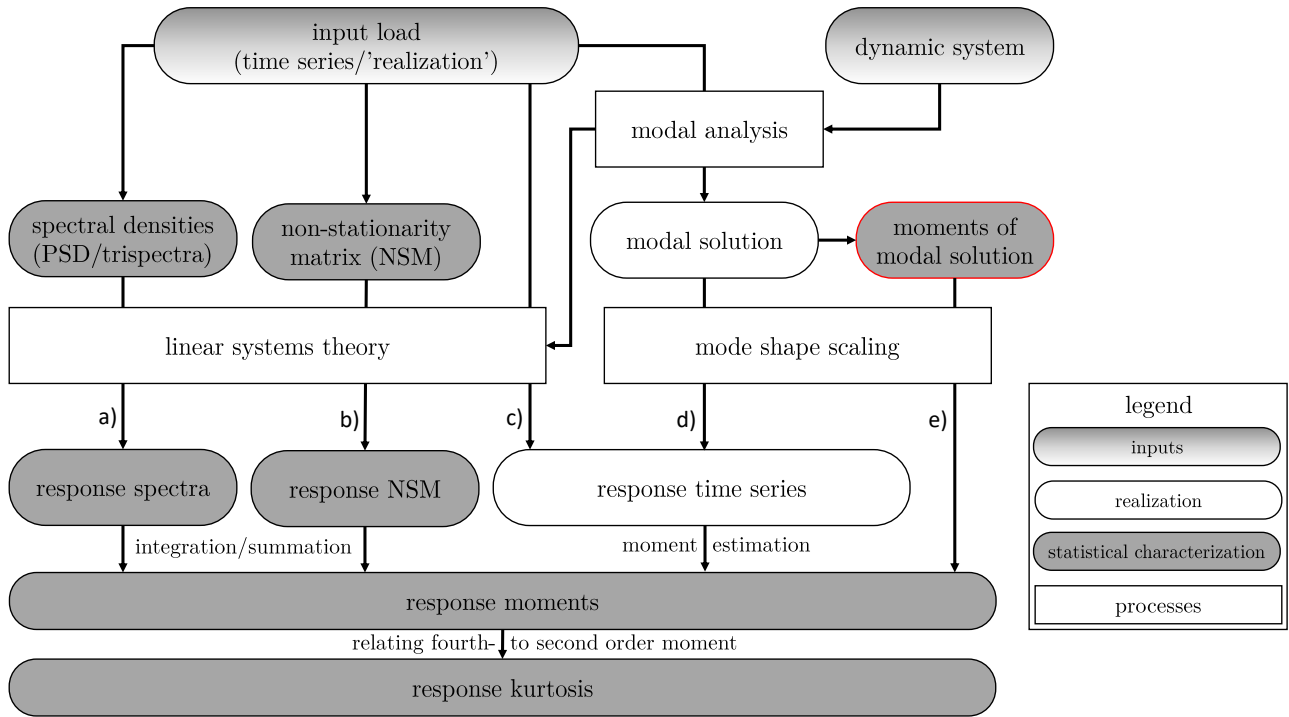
input load
(time series/'realization')

dynamic system

modal analysis

spectral densities
(PSD/trispectra)

non-stationarity
matrix (NSM)

modal solution

moments of
modal solution

linear systems theory

mode shape scaling

a)

b)

c)

d)

e)

legend

inputs

realization

statistical characterization

processes

response spectra

response NSM

response time series

integration/summation

moment estimation

response moments

relating fourth- to second order moment

response kurtosis